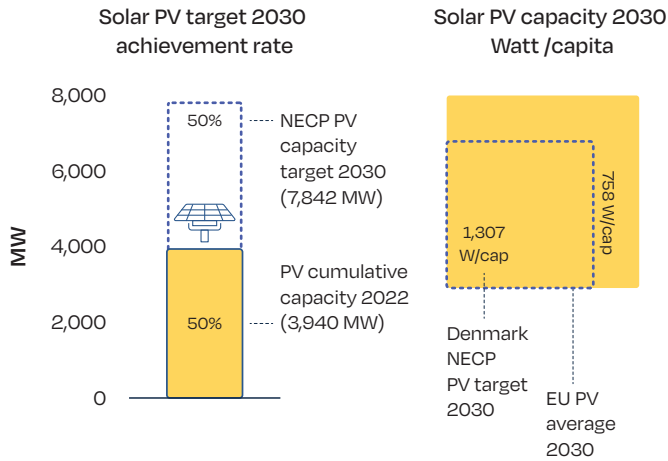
Solar PV target 2030 achievement rate

Solar PV capacity 2030 Watt /capita

8,000
6,000
4,000
2,000
0

MW

50%

NECP PV capacity target 2030 (7,842 MW)

PV cumulative capacity 2022 (3,940 MW)

50%

1,307 W/cap

758 W/cap

Denmark NECP PV target 2030

EU PV average 2030